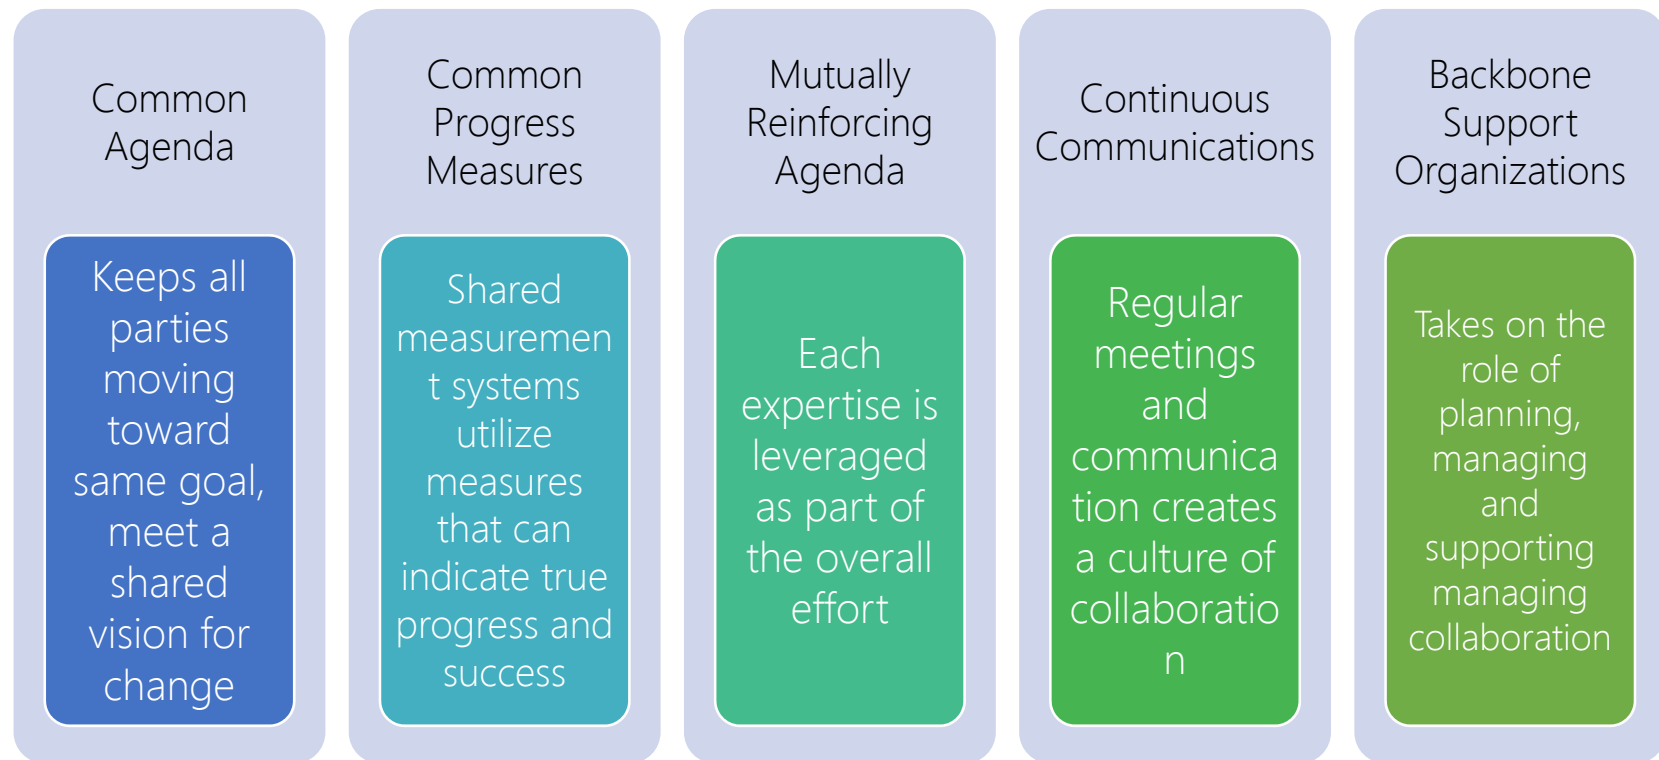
Common Agenda

Keeps all parties moving toward same goal, meet a shared vision for change

Common Progress Measures

Shared measurement systems utilize measures that can indicate true progress and success

Mutually Reinforcing Agenda

Each expertise is leveraged as part of the overall effort

Continuous Communications

Regular meetings and communication creates a culture of collaboration

Backbone Support Organizations

Takes on the role of planning, managing and supporting managing collaboration